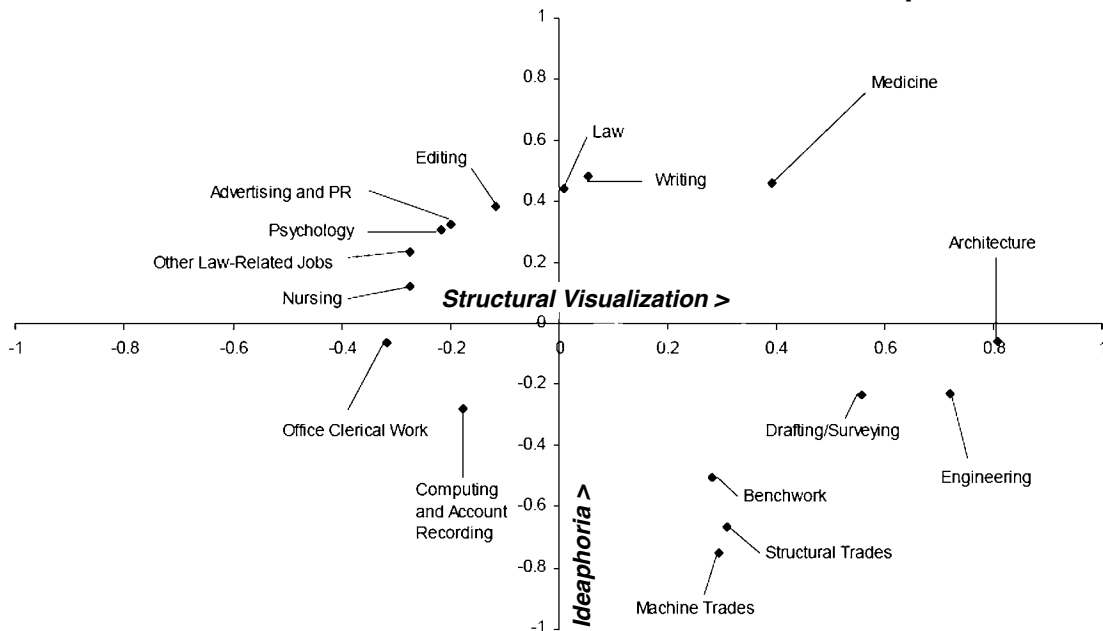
1
0.8
0.6
0.4
0.2
0
-0.2
-0.4
-0.6
-0.8
-1

-1
-0.8
-0.6
-0.4
-0.2
0
0.2
0.4
0.6
0.8

Structural Visualization >
Ideaphoria >

Medicine
Law
Editing
Writing
Advertising and PR
Psychology
Other Law-Related Jobs
Nursing
Architecture
Office Clerical Work
Computing and Account Recording
Drafting/Surveying
Engineering
Benchwork
Structural Trades
Machine Trades